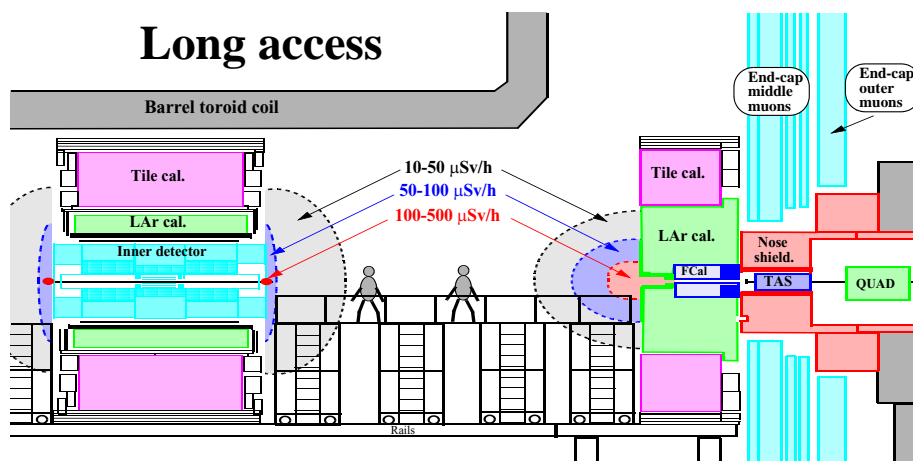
Long access

Barrel toroid coil

End-cap middle muons

End-cap outer muons

Tile cal.

LAr cal.

Inner detector

10-50 μSv/h
50-100 μSv/h
100-500 μSv/h

Tile cal.

LAr cal.

Nose shield.

FCal

TAS

QUAD

Rails